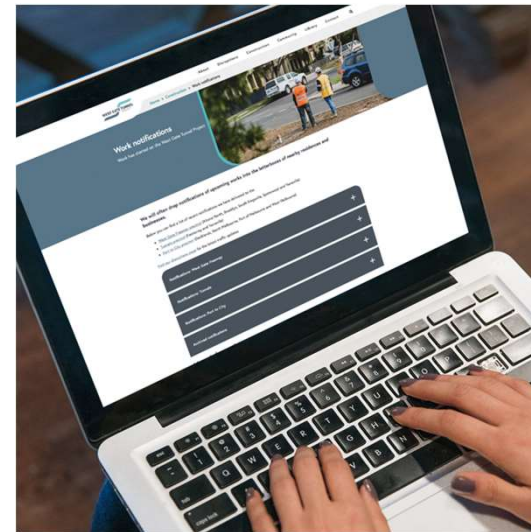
About Disruptions Construction Community Library Connect

Home > Construction > Work notifications

Work notifications

Work has started on the West Gate Tunnel Project

We will often drop notifications of upcoming works into the letterboxes of nearby residences and businesses.

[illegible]

Notifications: West Gate Freeway +

Notifications: Tunnels +

Notifications: Port to City +

Archived notifications +